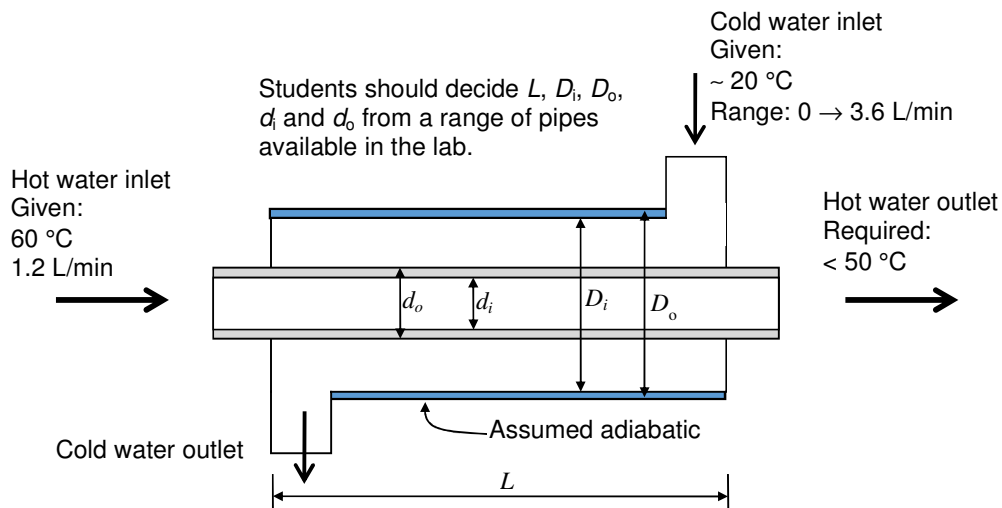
Cold water inlet
Given:
~ 20 °C
Range: 0 $\rightarrow$ 3.6 L/min

Students should decide $L$, $D_i$, $D_o$, $d_i$ and $d_o$ from a range of pipes available in the lab.

Hot water inlet
Given:
60 °C
1.2 L/min

Hot water outlet
Required:
< 50 °C

$d_o$ $d_i$ $D_i$ $D_o$

Assumed adiabatic

Cold water outlet

$L$